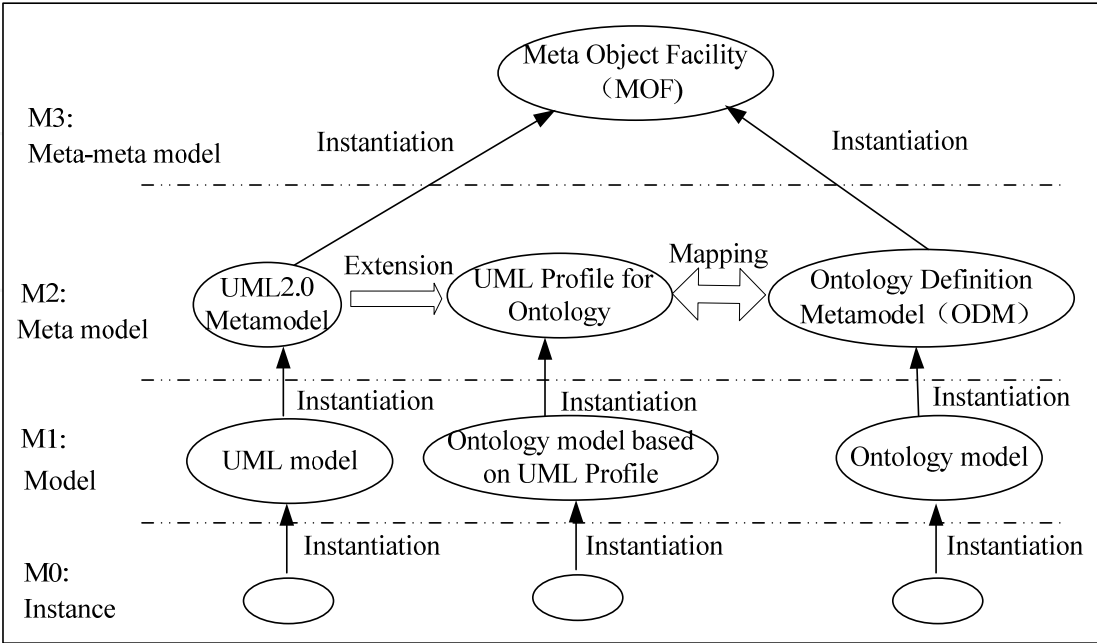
Meta Object Facility （MOF)

M3:
Meta-meta model

Instantiation

Instantiation

M2:
Meta model

UML2.0 Metamodel

Extension

UML Profile for Ontology

Mapping

Ontology Definition Metamodel（ODM）

Instantiation

Instantiation

Instantiation

M1:
Model

UML model

Ontology model based on UML Profile

Ontology model

Instantiation

Instantiation

Instantiation

M0:
Instance